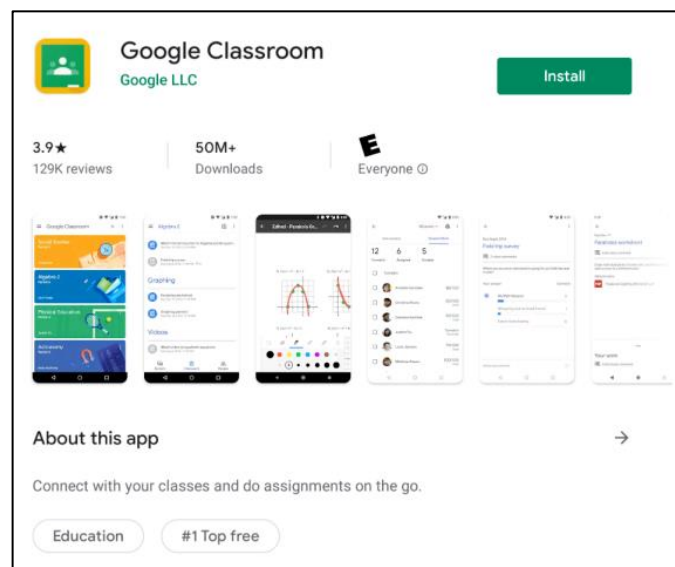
Google Classroom
Google LLC

Install

3.9★
129K reviews

50M+
Downloads

E
Everyone ⓘ

Google Classroom

Algebra 2

Graphing

Videos

12 6 5

About this app

→

Connect with your classes and do assignments on the go.

Education

#1 Top free